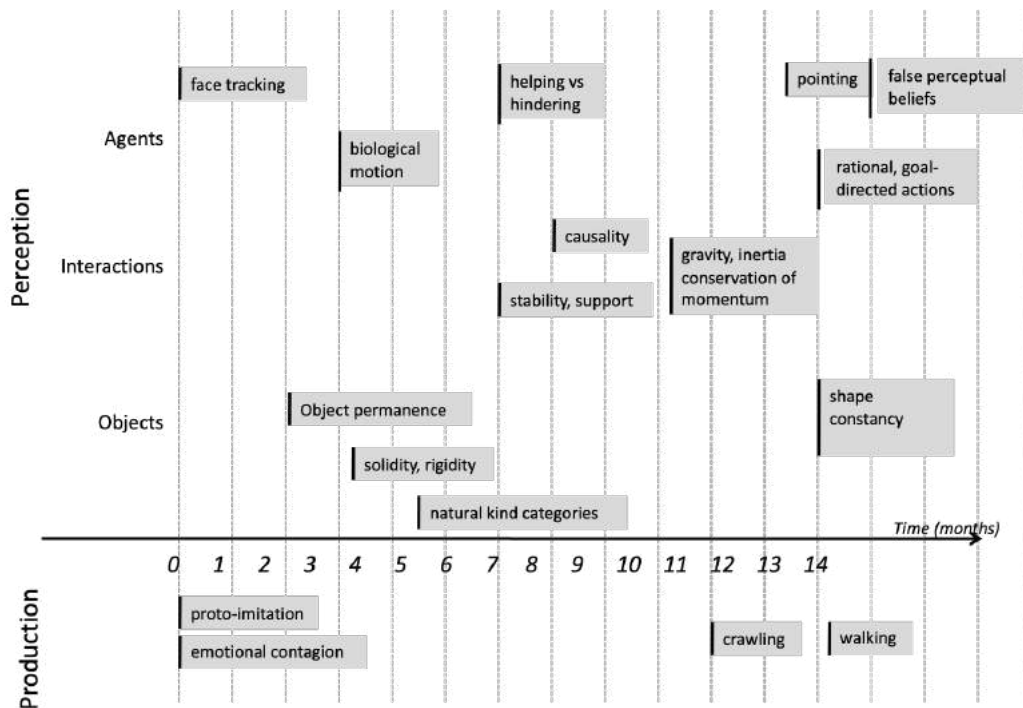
Perception

Agents

face tracking

helping vs hindering

pointing

false perceptual beliefs

biological motion

rational, goal-directed actions

Interactions

causality

gravity, inertia conservation of momentum

stability, support

Objects

Object permanence

shape constancy

solidity, rigidity

natural kind categories

Time (months)

0 1 2 3 4 5 6 7 8 9 10 11 12 13 14

Production

proto-imitation

emotional contagion

crawling

walking